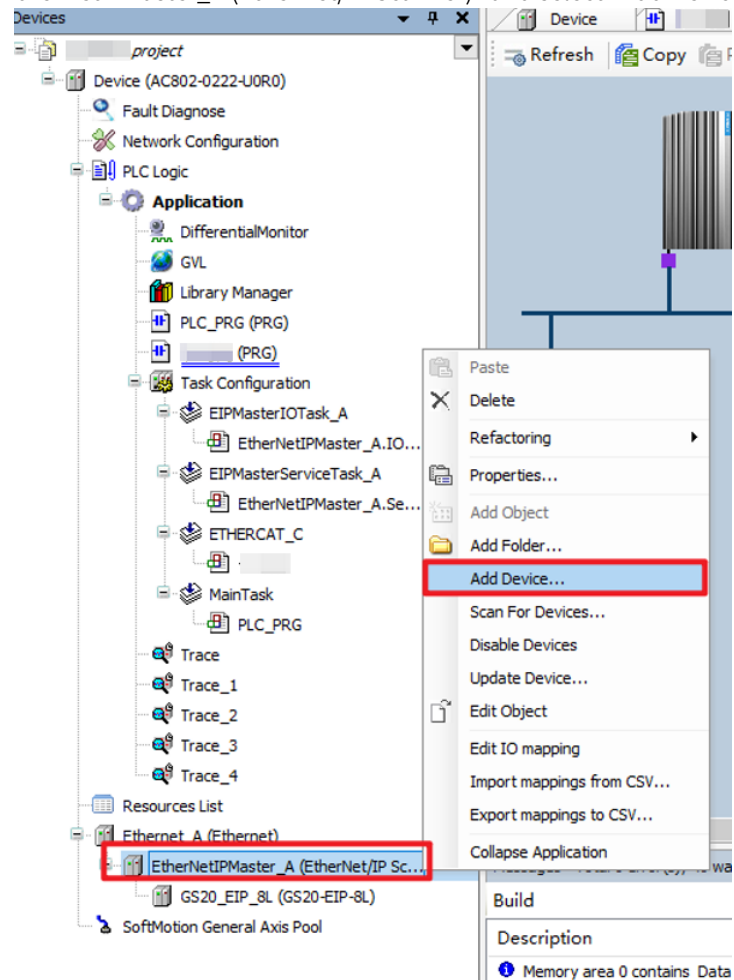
Devices
project
Device (AC802-0222-U0R0)
Fault Diagnose
Network Configuration
PLC Logic
Application
DifferentialMonitor
GVL
Library Manager
PLC_PRG (PRG)
(PRG)
Task Configuration
EIPMasterIOTask_A
EtherNetIPMaster_A.IO...
EIPMasterServiceTask_A
EtherNetIPMaster_A.Se...
ETHERCAT_C
MainTask
PLC_PRG
Trace
Trace_1
Trace_2
Trace_3
Trace_4
Resources List
Ethernet_A (Ethernet)
EtherNetIPMaster_A (EtherNet/IP Sc...
GS20_EIP_8L (GS20-EIP-8L)
SoftMotion General Axis Pool

Device
Refresh
Copy

Paste
Delete
Refactoring
Properties...
Add Object
Add Folder...
Add Device...
Scan For Devices...
Disable Devices
Update Device...
Edit Object
Edit IO mapping
Import mappings from CSV...
Export mappings to CSV...
Collapse Application

Build
Description
Memory area 0 contains Data